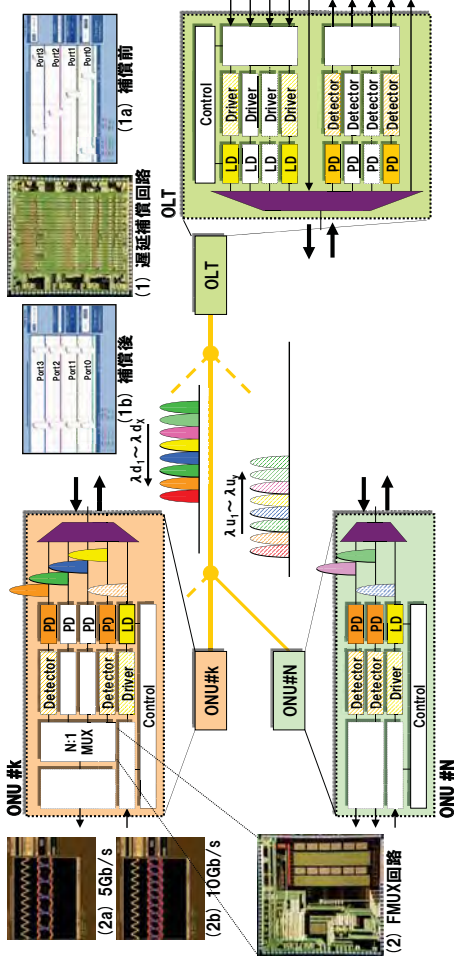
ONU #k

(2a) 5Gb/s

(2b) 10Gb/s

(2) FMUX回路

N:1 MUX

Detector

Detector

Driver

Control

PD

PD

PD

LD

ONU#k

ONU#N

ONU #N

Detector

Detector

Driver

Control

PD

PD

LD

$\lambda d_1 \sim \lambda d_k$

$\lambda u_1 \sim \lambda u_k$

Port3

Port2

Port1

Port0

(1b) 補償後

(1) 遅延補償回路

Port3

Port2

Port1

Port0

(1a) 補償前

OLT

OLT

Control

Driver

Driver

Driver

Driver

LD

LD

LD

LD

Detector

Detector

Detector

Detector

PD

PD

PD

PD